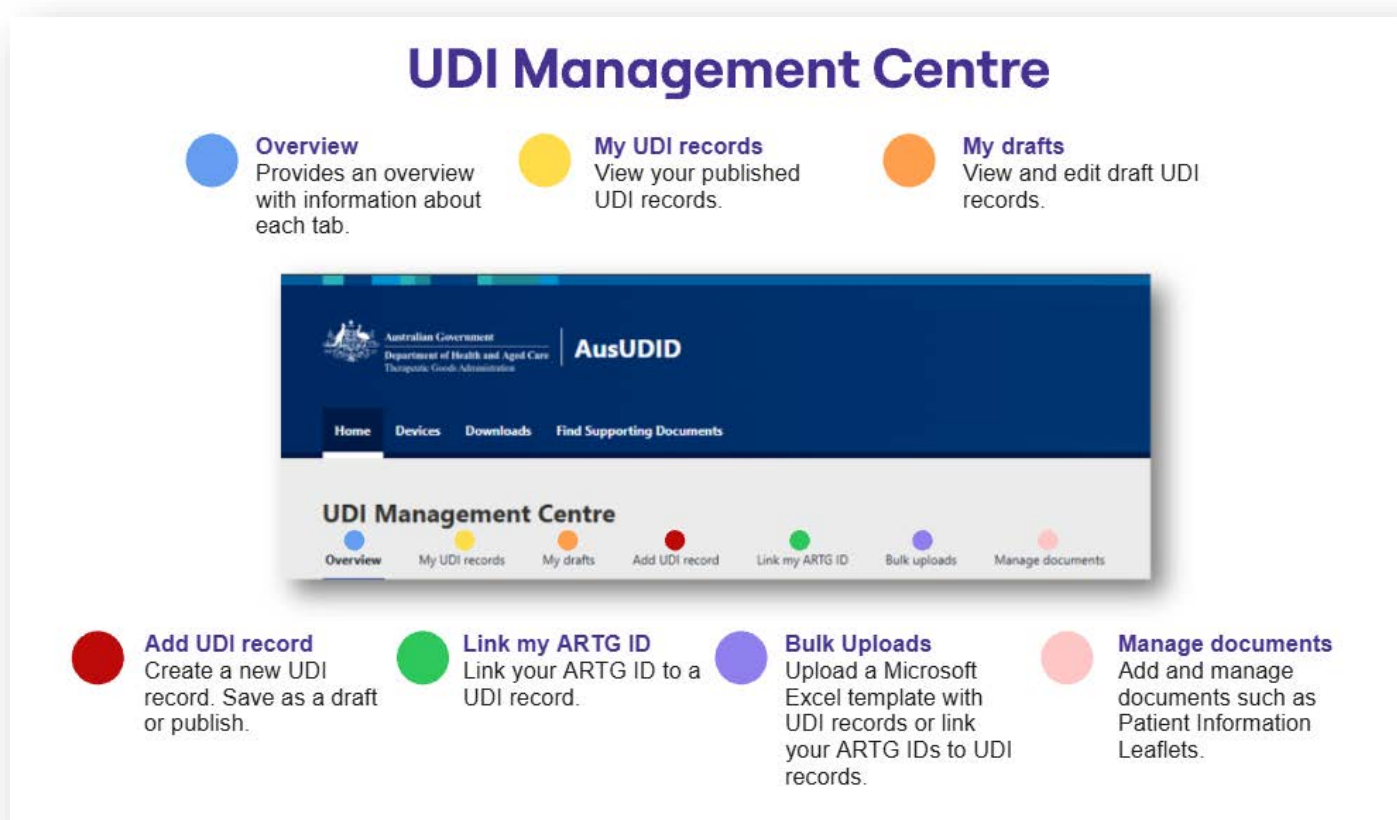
UDI Management Centre

Overview
Provides an overview with information about each tab.

My UDI records
View your published UDI records.

My drafts
View and edit draft UDI records.

Australian Government
Department of Health and Aged Care
Therapeutic Goods Administration

AusUDID

Home Devices Downloads Find Supporting Documents

UDI Management Centre

Overview My UDI records My drafts Add UDI record Link my ARTG ID Bulk uploads Manage documents

Add UDI record
Create a new UDI record. Save as a draft or publish.

Link my ARTG ID
Link your ARTG ID to a UDI record.

Bulk Uploads
Upload a Microsoft Excel template with UDI records or link your ARTG IDs to UDI records.

Manage documents
Add and manage documents such as Patient Information Leaflets.